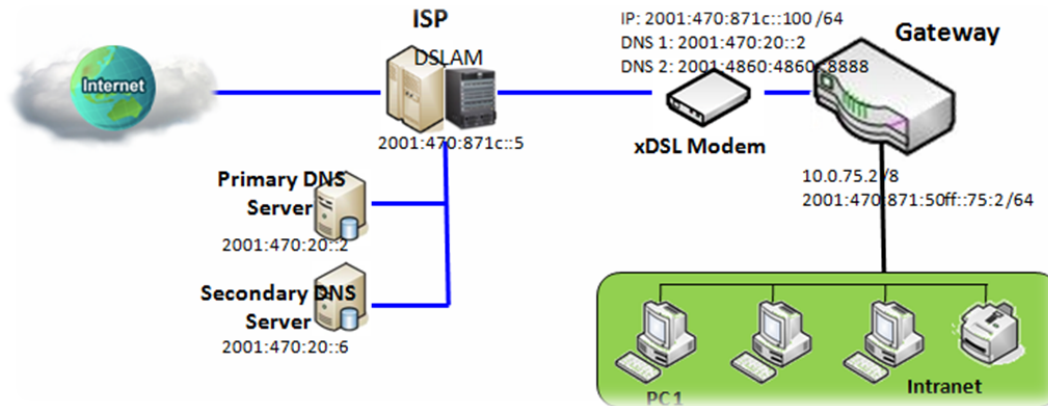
Internet

ISP

DSLAM

2001:470:871c::5

IP: 2001:470:871c::100 /64
DNS 1: 2001:470:20::2
DNS 2: 2001:4860:4860::8888

Gateway

xDSL Modem

10.0.75.2/8
2001:470:871:50ff::75:2/64

Primary DNS Server
2001:470:20::2

Secondary DNS Server
2001:470:20::6

PC1

Intranet